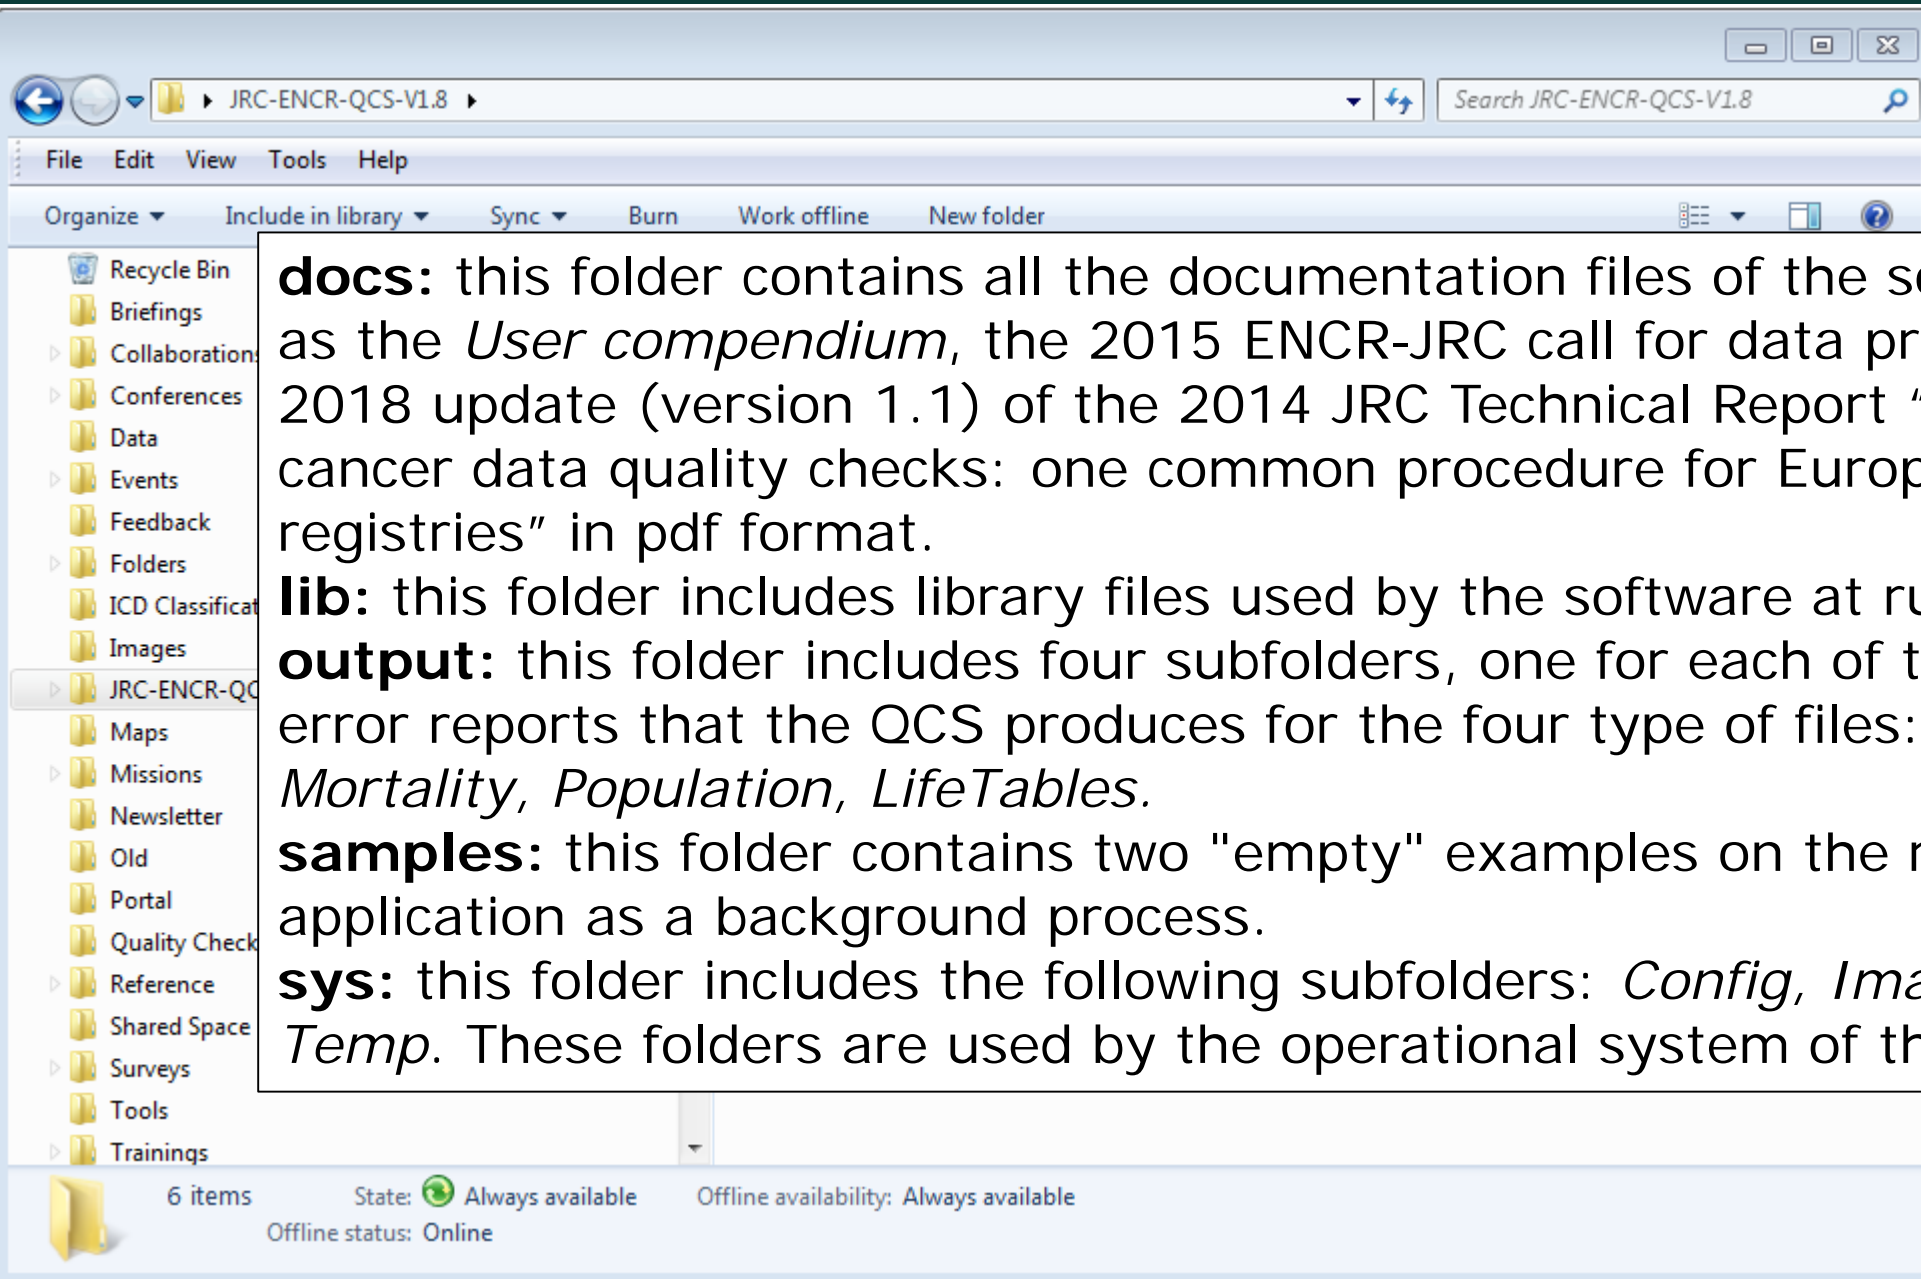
JRC-ENCR-QCS-V1.8

Search JRC-ENCR-QCS-V1.8

File Edit View Tools Help

Organize ▾ Include in library ▾ Sync ▾ Burn Work offline New folder

Recycle Bin
Briefings
Collaboration
Conferences
Data
Events
Feedback
Folders
ICD Classificat
Images
JRC-ENCR-QC
Maps
Missions
Newsletter
Old
Portal
Quality Check
Reference
Shared Space
Surveys
Tools
Trainings

**docs:** this folder contains all the documentation files of the s as the *User compendium*, the 2015 ENCR-JRC call for data pr 2018 update (version 1.1) of the 2014 JRC Technical Report " cancer data quality checks: one common procedure for Europ registries" in pdf format.

**lib:** this folder includes library files used by the software at ru

**output:** this folder includes four subfolders, one for each of t error reports that the QCS produces for the four type of files: *Mortality*, *Population*, *LifeTables*.

**samples:** this folder contains two "empty" examples on the r application as a background process.

**sys:** this folder includes the following subfolders: *Config*, *Ima* *Temp*. These folders are used by the operational system of th

6 items State: Always available Offline availability: Always available
Offline status: Online